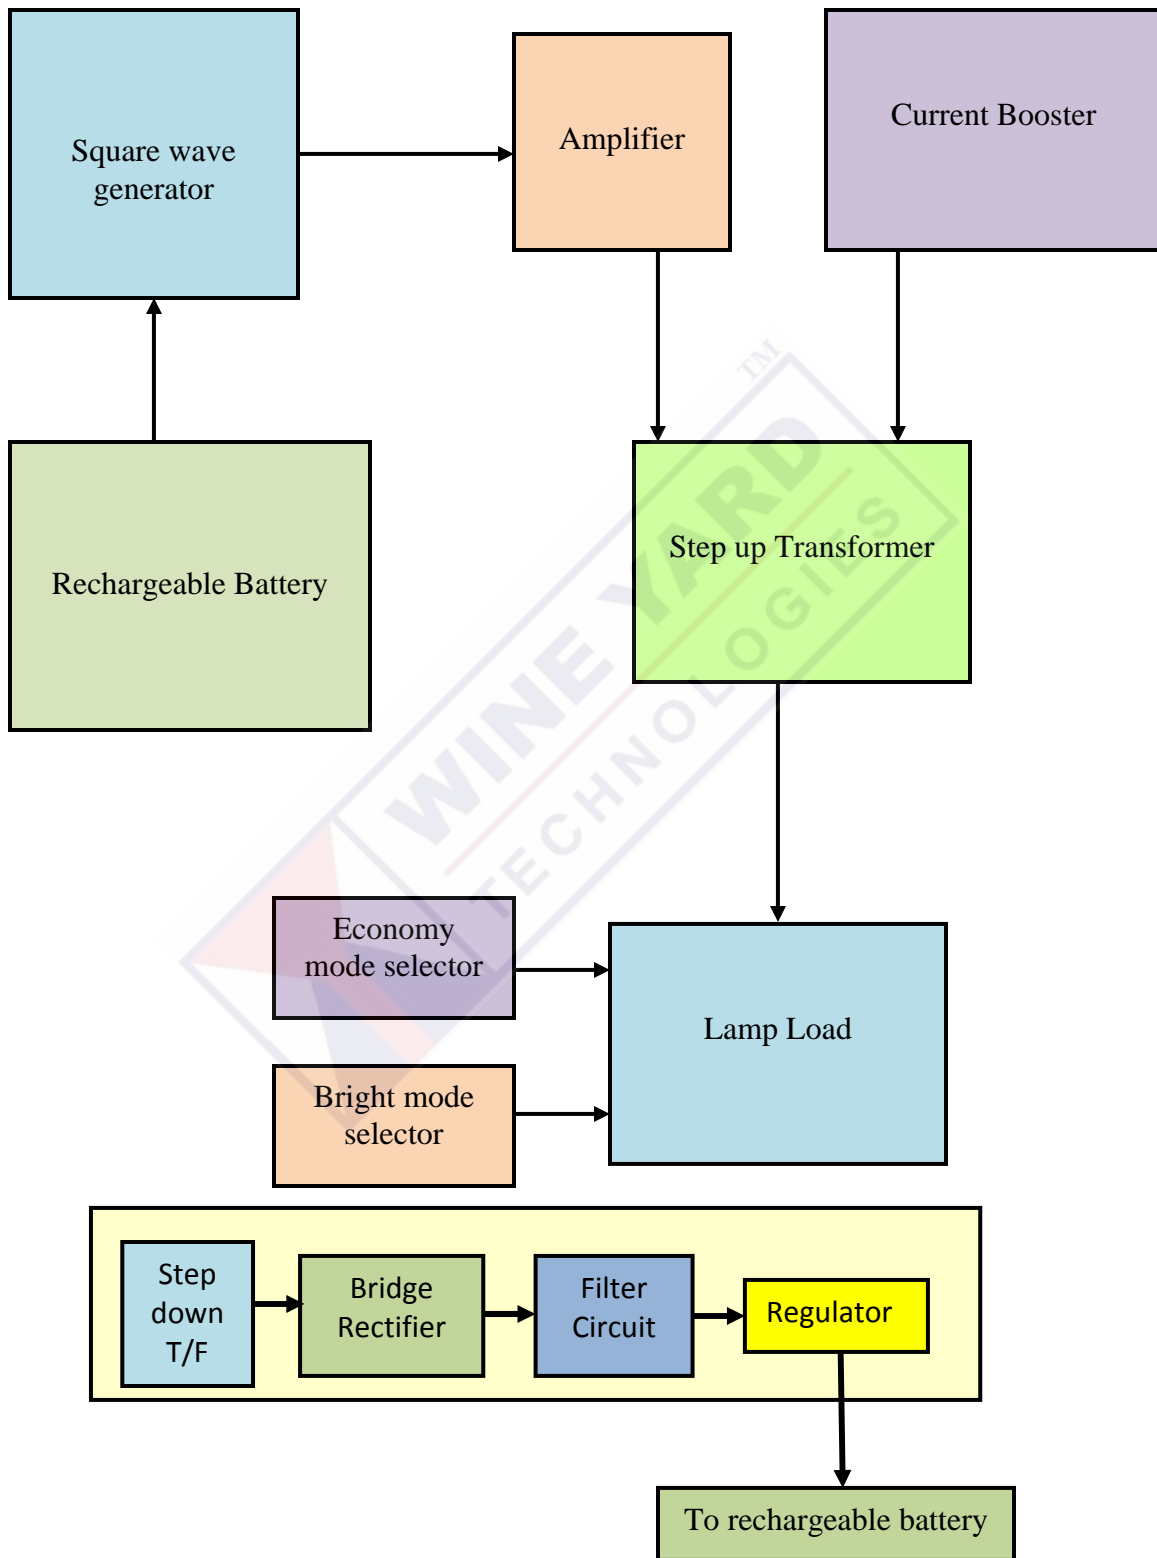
Square wave generator

Amplifier

Current Booster

Rechargeable Battery

Step up Transformer

WINE YARD TECHNOLOGIES ™

Economy mode selector

Lamp Load

Bright mode selector

Step down T/F

Bridge Rectifier

Filter Circuit

Regulator

To rechargeable battery